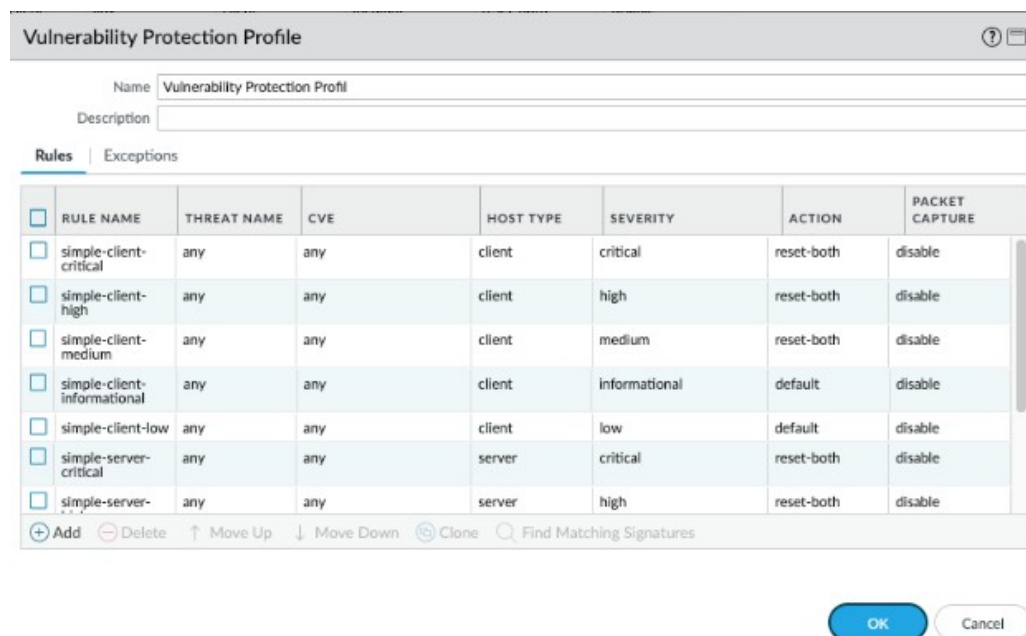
Vulnerability Protection Profile

Name Vulnerability Protection Profil

Description

Rules | Exceptions

| RULE NAME | THREAT NAME | CVE | HOST TYPE | SEVERITY | ACTION | PACKET CAPTURE |
|---|---|---|---|---|---|---|
| simple-client-critical | any | any | client | critical | reset-both | disable |
| simple-client-high | any | any | client | high | reset-both | disable |
| simple-client-medium | any | any | client | medium | reset-both | disable |
| simple-client-informational | any | any | client | informational | default | disable |
| simple-client-low | any | any | client | low | default | disable |
| simple-server-critical | any | any | server | critical | reset-both | disable |
| simple-server-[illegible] | any | any | server | high | reset-both | disable |

Add Delete Move Up Move Down Clone Find Matching Signatures

OK Cancel